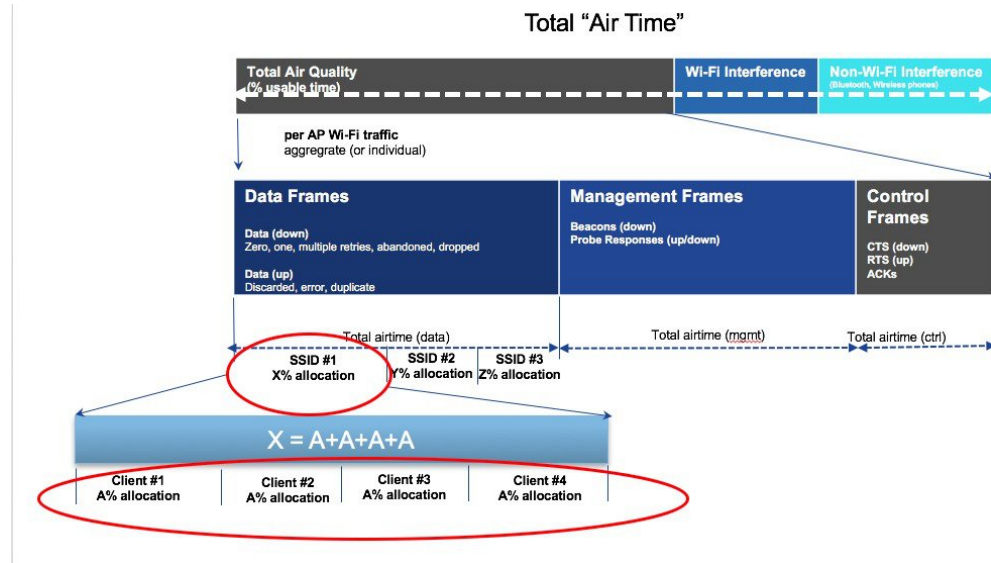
Total “Air Time”

Total Air Quality
(% usable time)

Wi-Fi Interference

Non-Wi-Fi Interference
(Bluetooth, Wireless phones)

per AP Wi-Fi traffic
aggregrate (or individual)

Data Frames

Data (down)
Zero, one, multiple retries, abandoned, dropped

Data (up)
Discarded, error, duplicate

Management Frames

Beacons (down)
Probe Responses (up/down)

Control Frames

CTS (down)
RTS (up)
ACKs

Total airtime (data)

Total airtime (mgmt)

Total airtime (ctrl)

SSID #1
X% allocation

SSID #2
Y% allocation

SSID #3
Z% allocation

X = A+A+A+A

Client #1
A% allocation

Client #2
A% allocation

Client #3
A% allocation

Client #4
A% allocation